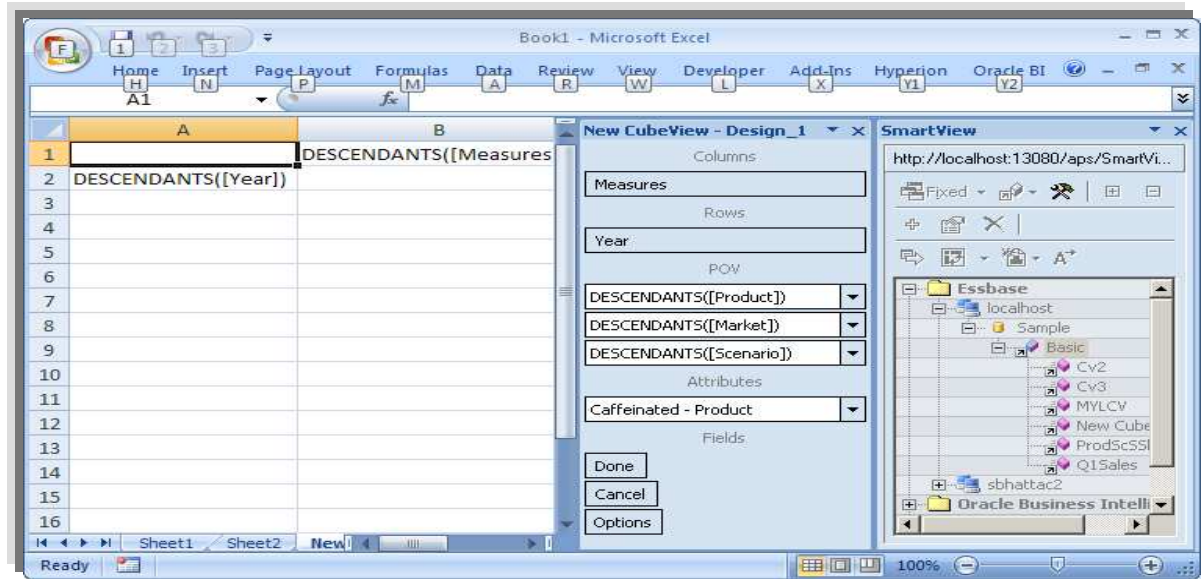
F 1 2 3

Book1 - Microsoft Excel

Home H Insert N Page Layout P Formulas M Data A Review R View W Developer L Add-Ins X Hyperion Y1 Oracle BI Y2

A1 $f_x$

| | A | B |
|---|---|---|
| 1 | | DESCENDANTS([Measures |
| 2 | DESCENDANTS([Year]) | |
| 3 | | |
| 4 | | |
| 5 | | |
| 6 | | |
| 7 | | |
| 8 | | |
| 9 | | |
| 10 | | |
| 11 | | |
| 12 | | |
| 13 | | |
| 14 | | |
| 15 | | |
| 16 | | |

Sheet1 Sheet2 New

New CubeView - Design_1

Columns
Measures
Rows
Year
POV
DESCENDANTS([Product])
DESCENDANTS([Market])
DESCENDANTS([Scenario])
Attributes
Caffeinated - Product
Fields
Done
Cancel
Options

SmartView
http://localhost:13080/aps/SmartVi...
Fixed
Essbase
localhost
Sample
Basic
Cv2
Cv3
MYLCV
New Cube
ProdScSSI
Q1Sales
sbhattac2
Oracle Business Intelli

Ready 100%